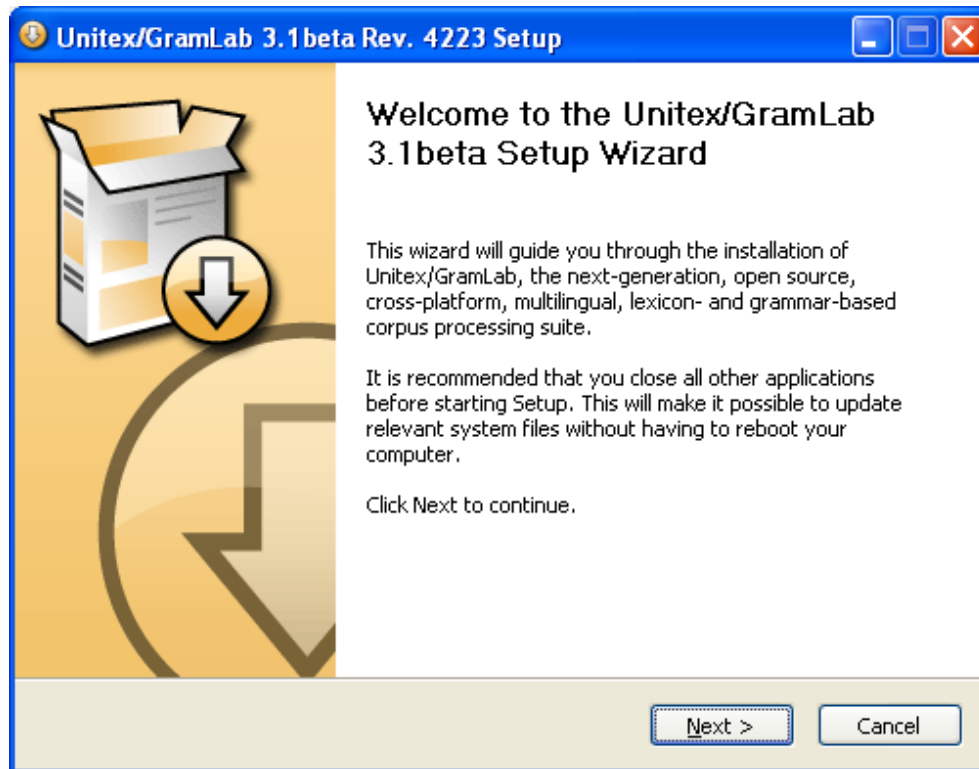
Unitex/GramLab 3.1beta Rev. 4223 Setup

Welcome to the Unitex/GramLab 3.1beta Setup Wizard

This wizard will guide you through the installation of Unitex/GramLab, the next-generation, open source, cross-platform, multilingual, lexicon- and grammar-based corpus processing suite.

It is recommended that you close all other applications before starting Setup. This will make it possible to update relevant system files without having to reboot your computer.

Click Next to continue.

Next >

Cancel